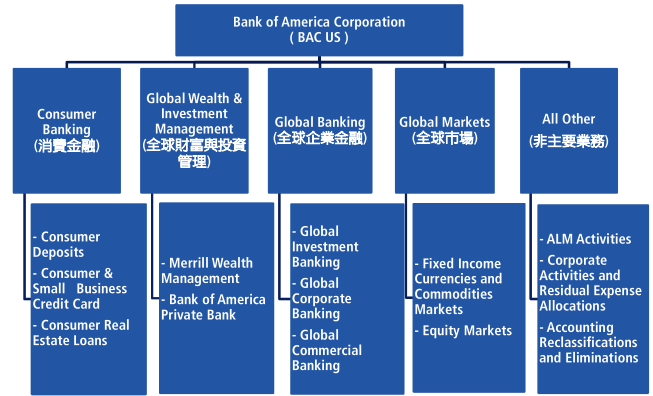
Bank of America Corporation
( BAC US )

Consumer Banking
(消費金融)

Global Wealth & Investment Management
(全球財富與投資管理)

Global Banking
(全球企業金融)

Global Markets
(全球市場)

All Other
(非主要業務)

- Consumer Deposits
- Consumer & Small Business Credit Card
- Consumer Real Estate Loans

- Merrill Wealth Management
- Bank of America Private Bank

- Global Investment Banking
- Global Corporate Banking
- Global Commercial Banking

- Fixed Income Currencies and Commodities Markets
- Equity Markets

- ALM Activities
- Corporate Activities and Residual Expense Allocations
- Accounting Reclassifications and Eliminations